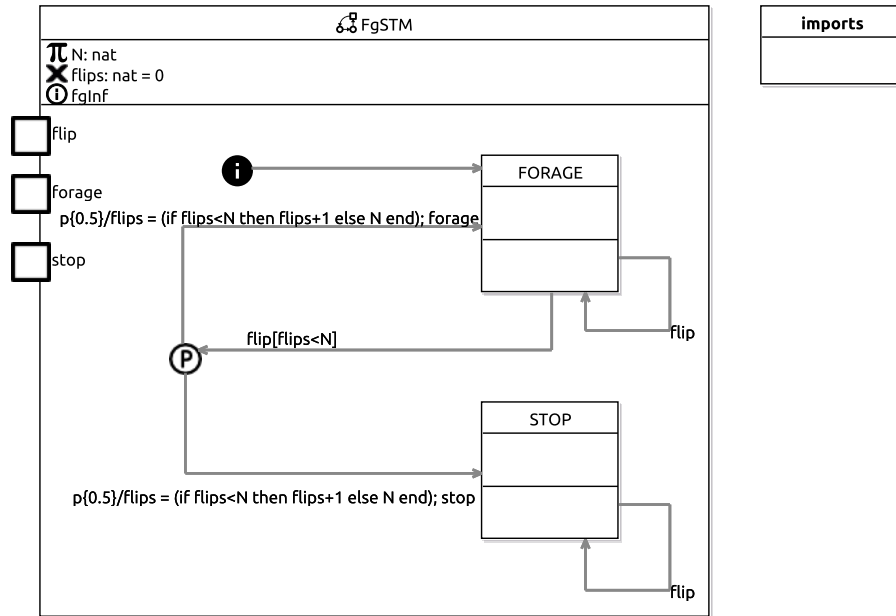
FgSTM

N: nat
flips: nat = 0
fgInf

flip
forage
stop

FORAGE

p{0.5}/flips = (if flips<N then flips+1 else N end); forage

flip[flips<N]

flip

P

STOP

p{0.5}/flips = (if flips<N then flips+1 else N end); stop

flip

imports